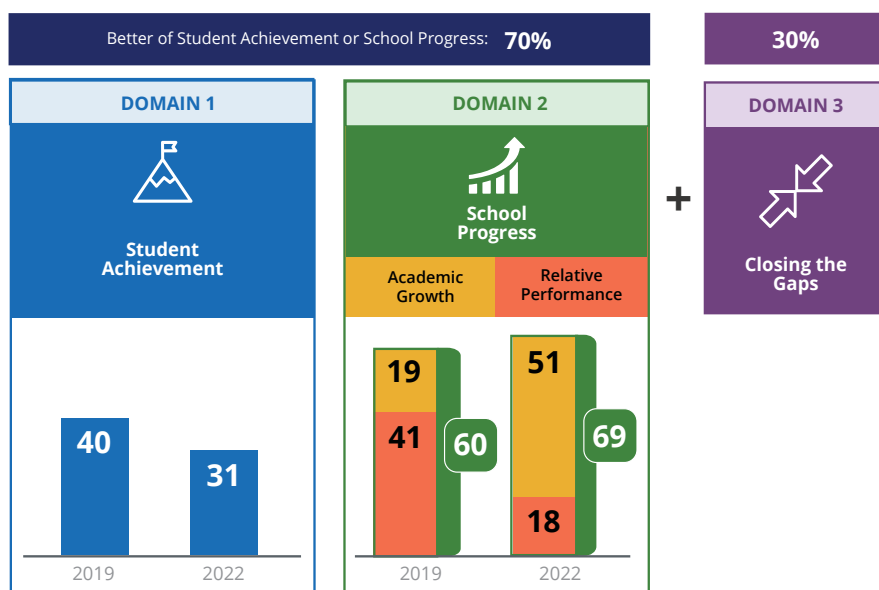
Better of Student Achievement or School Progress: 70%

30%

DOMAIN 1

Student Achievement

40

31

2019 2022

DOMAIN 2

School Progress

Academic Growth

Relative Performance

19

41

60

51

18

69

2019 2022

+

DOMAIN 3

Closing the Gaps